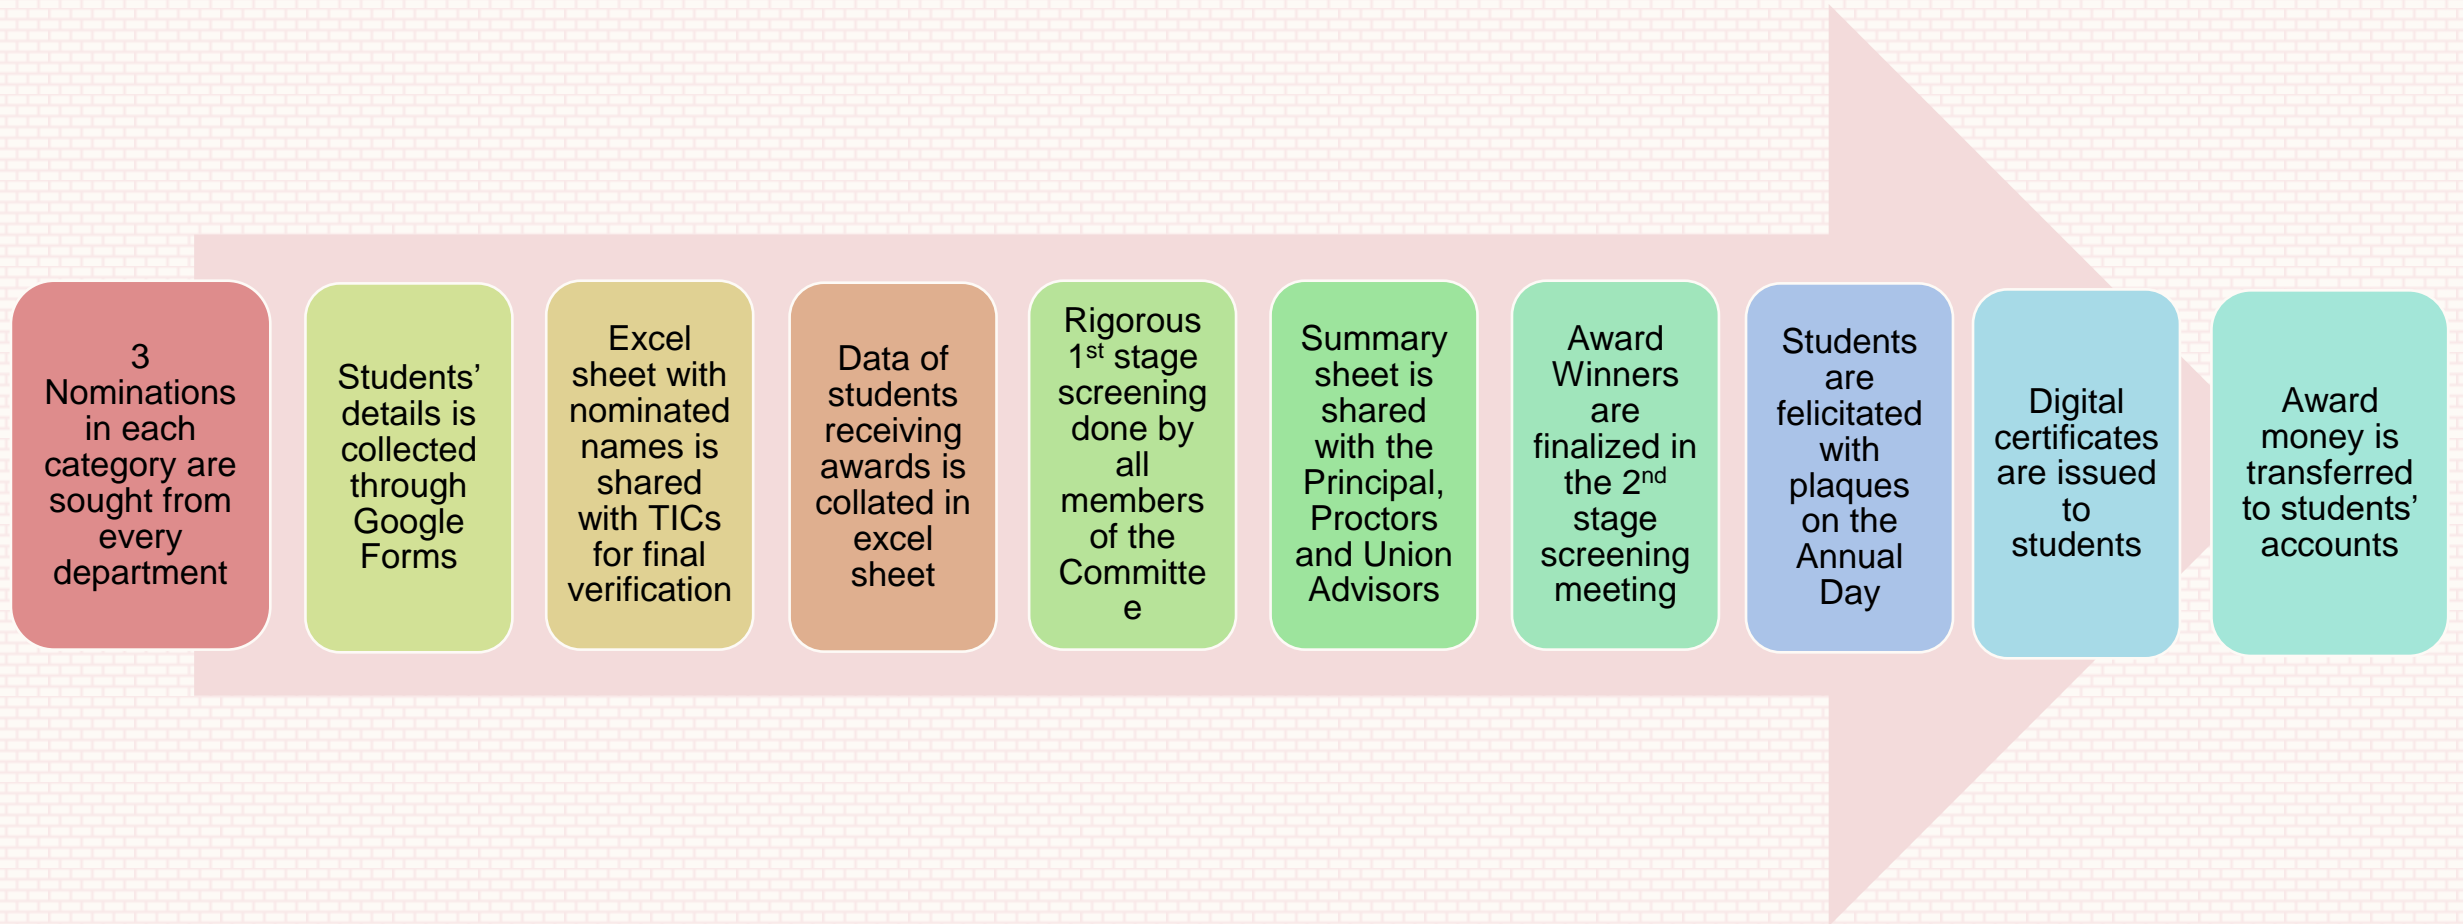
3 Nominations in each category are sought from every department

Students' details is collected through Google Forms

Excel sheet with nominated names is shared with TICs for final verification

Data of students receiving awards is collated in excel sheet

Rigorous 1$^{st}$ stage screening done by all members of the Committe e

Summary sheet is shared with the Principal, Proctors and Union Advisors

Award Winners are finalized in the 2$^{nd}$ stage screening meeting

Students are felicitated with plaques on the Annual Day

Digital certificates are issued to students

Award money is transferred to students' accounts